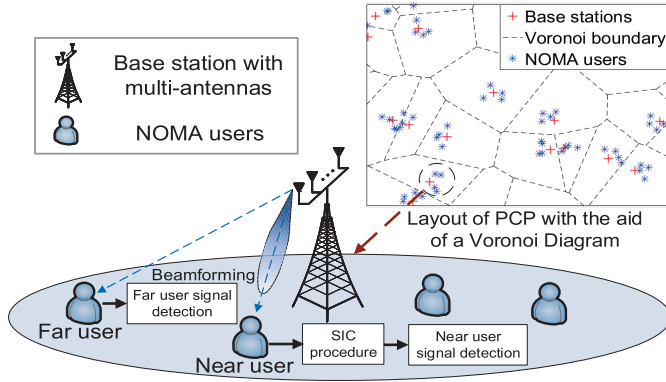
Base station with multi-antennas

NOMA users

Base stations

Voronoi boundary

NOMA users

Layout of PCP with the aid of a Voronoi Diagram

Beamforming

Far user signal detection

Far user

Near user

SIC procedure

Near user signal detection